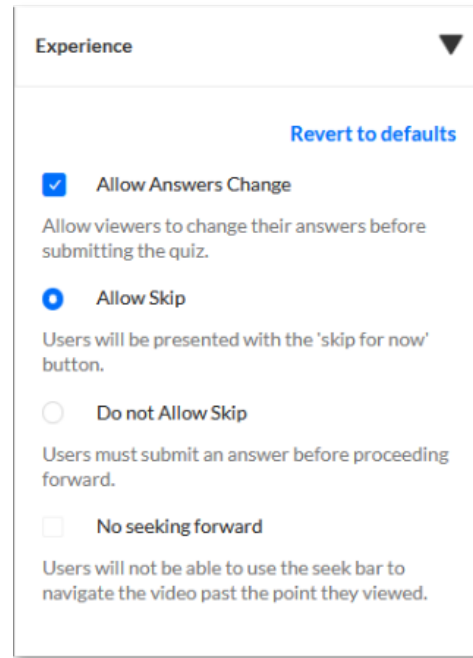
Experience

Revert to defaults

Allow Answers Change

Allow viewers to change their answers before submitting the quiz.

Allow Skip

Users will be presented with the 'skip for now' button.

Do not Allow Skip

Users must submit an answer before proceeding forward.

No seeking forward

Users will not be able to use the seek bar to navigate the video past the point they viewed.